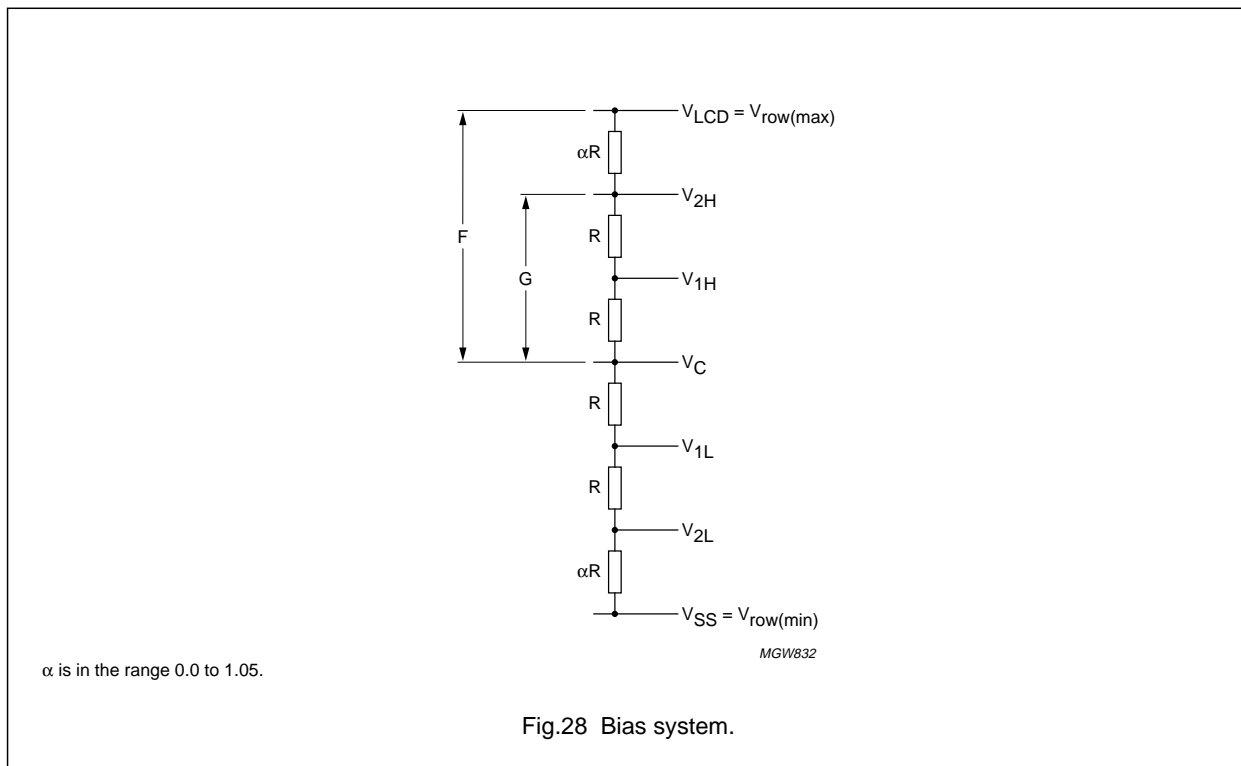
$V_{LCD} = V_{row(max)}$

$\alpha R$

$V_{2H}$

F

G

R

$V_{1H}$

R

$V_C$

R

$V_{1L}$

R

$V_{2L}$

$\alpha R$

$V_{SS} = V_{row(min)}$

MGW832

$\alpha$ is in the range 0.0 to 1.05.

Fig.28 Bias system.